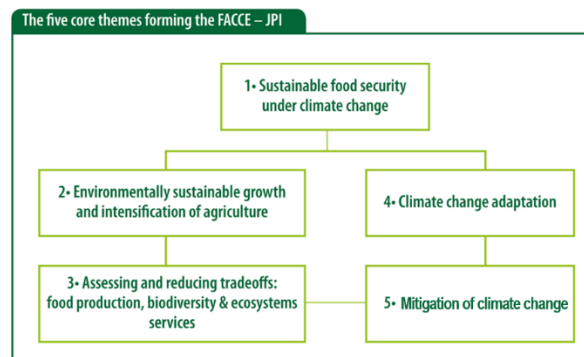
The five core themes forming the FACCE – JPI

1• Sustainable food security under climate change

2• Environmentally sustainable growth and intensification of agriculture

4• Climate change adaptation

3• Assessing and reducing tradeoffs: food production, biodiversity & ecosystems services

5• Mitigation of climate change